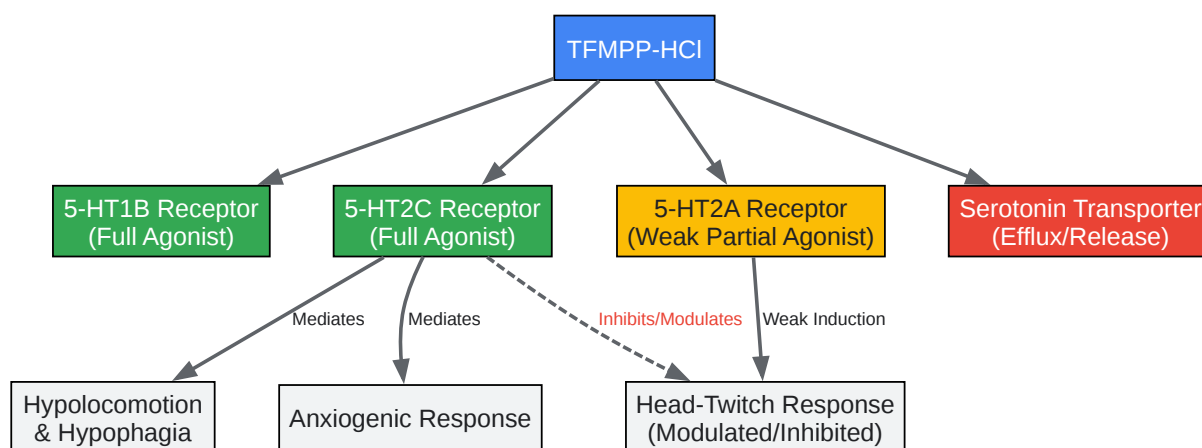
TFMPP-HCl

5-HT1B Receptor
(Full Agonist)

5-HT2C Receptor
(Full Agonist)

5-HT2A Receptor
(Weak Partial Agonist)

Serotonin Transporter
(Efflux/Release)

Mediates

Mediates

Inhibits/Modulates

Weak Induction

Hypolocomotion
& Hypophagia

Anxiogenic Response

Head-Twitch Response
(Modulated/Inhibited)